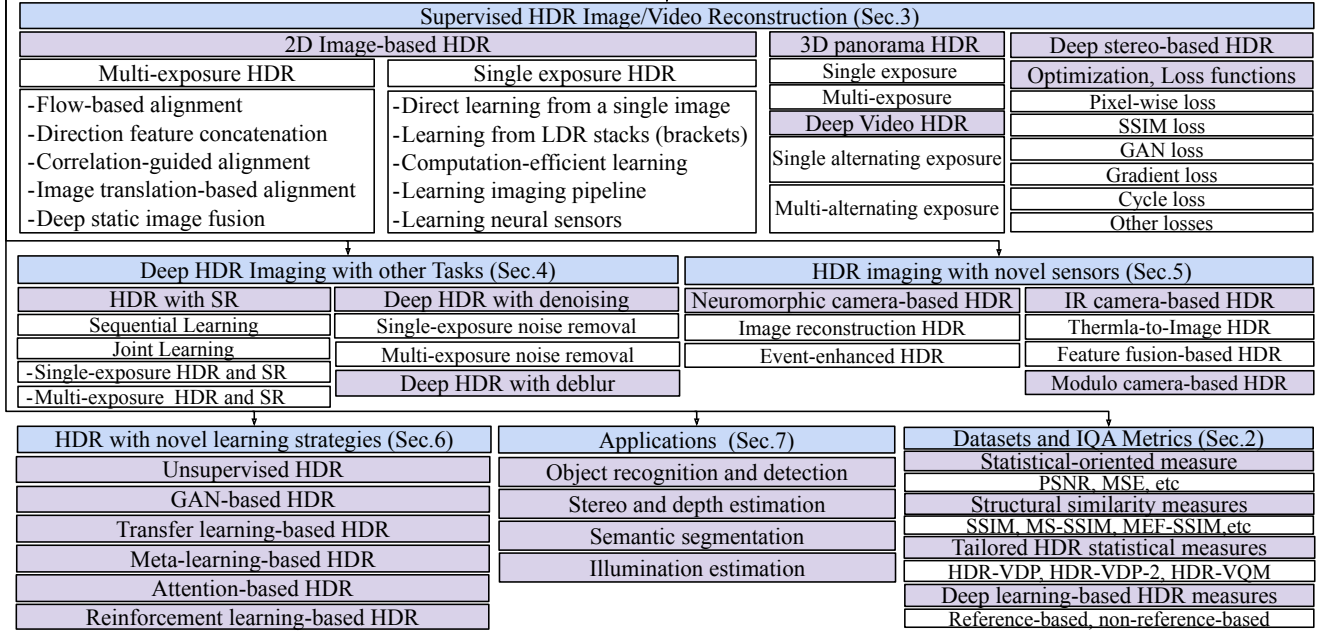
Supervised HDR Image/Video Reconstruction (Sec.3)

2D Image-based HDR

Multi-exposure HDR

-Flow-based alignment
-Direction feature concatenation
-Correlation-guided alignment
-Image translation-based alignment
-Deep static image fusion

Single exposure HDR

-Direct learning from a single image
-Learning from LDR stacks (brackets)
-Computation-efficient learning
-Learning imaging pipeline
-Learning neural sensors

3D panorama HDR

Single exposure

Multi-exposure

Deep Video HDR

Single alternating exposure

Multi-alternating exposure

Deep stereo-based HDR

Optimization, Loss functions

Pixel-wise loss

SSIM loss

GAN loss

Gradient loss

Cycle loss

Other losses

Deep HDR Imaging with other Tasks (Sec.4)

HDR with SR

Sequential Learning

Joint Learning

-Single-exposure HDR and SR

-Multi-exposure HDR and SR

Deep HDR with denoising

Single-exposure noise removal

Multi-exposure noise removal

Deep HDR with deblur

HDR imaging with novel sensors (Sec.5)

Neuromorphic camera-based HDR

Image reconstruction HDR

Event-enhanced HDR

IR camera-based HDR

Thermla-to-Image HDR

Feature fusion-based HDR

Modulo camera-based HDR

HDR with novel learning strategies (Sec.6)

Unsupervised HDR

GAN-based HDR

Transfer learning-based HDR

Meta-learning-based HDR

Attention-based HDR

Reinforcement learning-based HDR

Applications (Sec.7)

Object recognition and detection

Stereo and depth estimation

Semantic segmentation

Illumination estimation

Datasets and IQA Metrics (Sec.2)

Statistical-oriented measure

PSNR, MSE, etc

Structural similarity measures

SSIM, MS-SSIM, MEF-SSIM,etc

Tailored HDR statistical measures

HDR-VDP, HDR-VDP-2, HDR-VQM

Deep learning-based HDR measures

Reference-based, non-reference-based